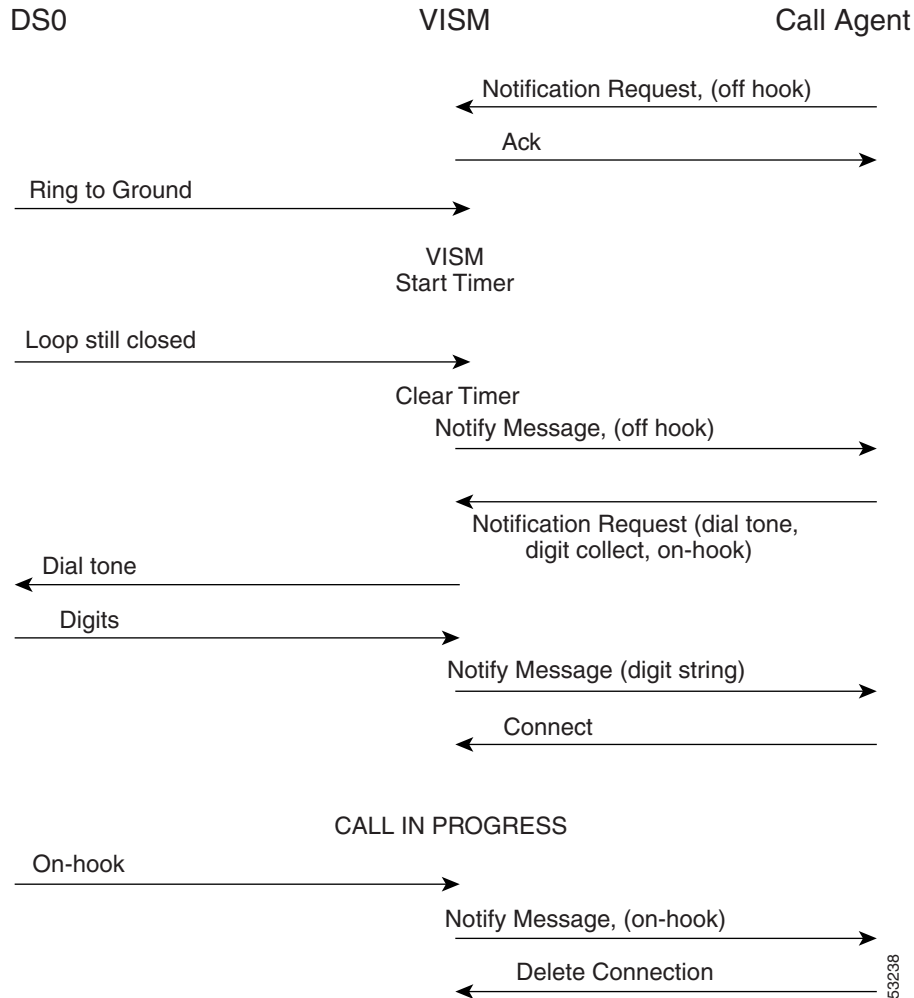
DS0

VISM

Call Agent

Notification Request, (off hook)

Ack

Ring to Ground

VISM
Start Timer

Loop still closed

Clear Timer

Notify Message, (off hook)

Notification Request (dial tone, digit collect, on-hook)

Dial tone

Digits

Notify Message (digit string)

Connect

CALL IN PROGRESS

On-hook

Notify Message, (on-hook)

Delete Connection

53238